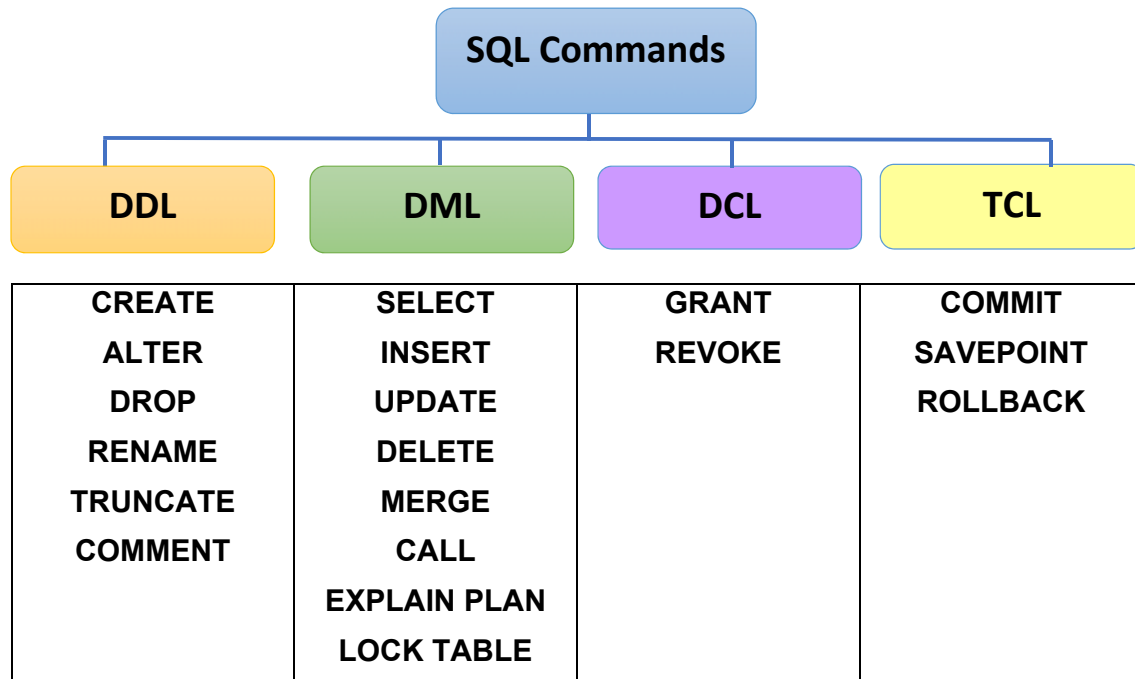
SQL Commands

| DDL | DML | DCL | TCL |
|---|---|---|---|
| CREATE<br>ALTER<br>DROP<br>RENAME<br>TRUNCATE<br>COMMENT | SELECT<br>INSERT<br>UPDATE<br>DELETE<br>MERGE<br>CALL<br>EXPLAIN PLAN<br>LOCK TABLE | GRANT<br>REVOKE | COMMIT<br>SAVEPOINT<br>ROLLBACK |